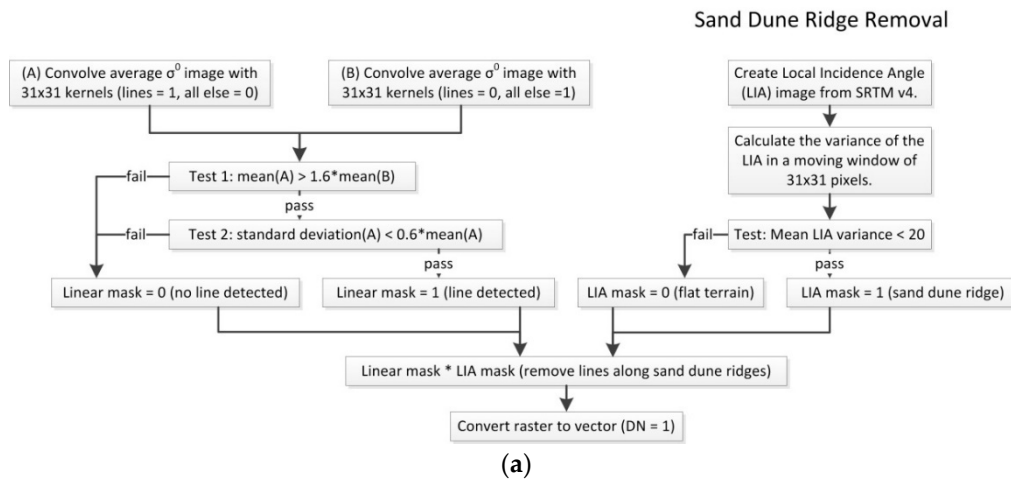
Sand Dune Ridge Removal

(A) Convolve average $\sigma^0$ image with 31x31 kernels (lines = 1, all else = 0)

(B) Convolve average $\sigma^0$ image with 31x31 kernels (lines = 0, all else =1)

Create Local Incidence Angle (LIA) image from SRTM v4.

Calculate the variance of the LIA in a moving window of 31x31 pixels.

fail

Test 1: mean(A) > 1.6*mean(B)

pass

fail

Test 2: standard deviation(A) < 0.6*mean(A)

fail

Test: Mean LIA variance < 20

pass

pass

Linear mask = 0 (no line detected)

Linear mask = 1 (line detected)

LIA mask = 0 (flat terrain)

LIA mask = 1 (sand dune ridge)

Linear mask * LIA mask (remove lines along sand dune ridges)

Convert raster to vector (DN = 1)

(a)